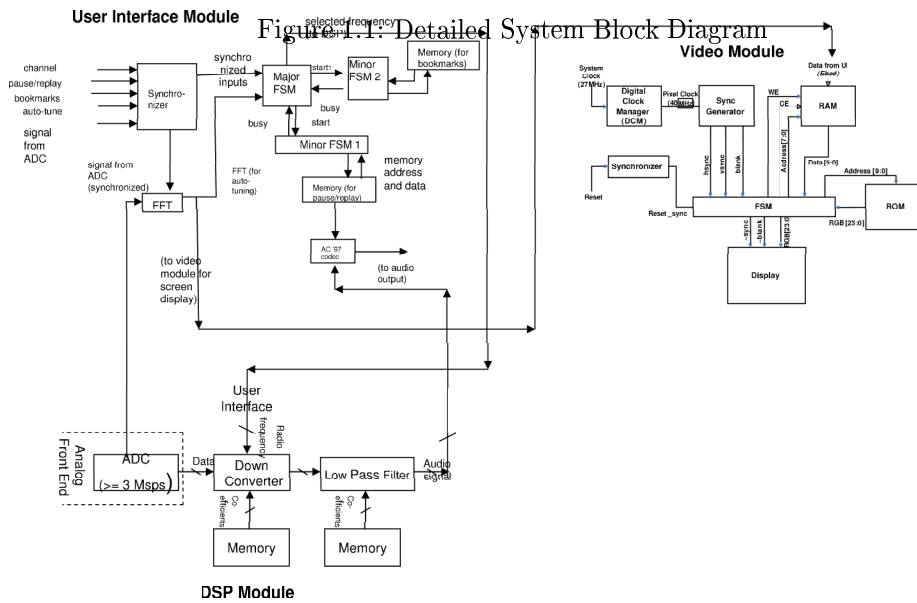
User Interface Module

Figure 1.1: Detailed System Block Diagram

selected frequency

Video Module

channel
pause/replay
bookmarks
auto-tune

signal from ADC

Synchronizer

synchronized inputs

Major FSM

start1

Minor FSM 2

Memory (for bookmarks)

busy

busy

start

Minor FSM 1

memory address and data

signal from ADC (synchronized)

FFT (for auto-tuning)

FFT

Memory (for pause/replay)

AC '97 codec

(to audio output)

(to video module for screen display)

System Clock (27MHz)

Digital Clock Manager (DCM)

Pixel Clock (40MHz)

Sync Generator

Data from UI (Ebad)

WE

CE

RAM

hsync

vsync

blank

Address[7:0]

Data [5:0]

Address [9:0]

Synchronizer

Reset

Reset_sync

FSM

ROM

RGB [23:0]

~sync

~blank

RGB[23:0]

Display

User Interface

Radio frequency

Analog Front End

ADC
(>= 3 Msps)

Data

Down Converter

Low Pass Filter

Audio signal

Co-efficients

Co-efficients

Memory

Memory

DSP Module